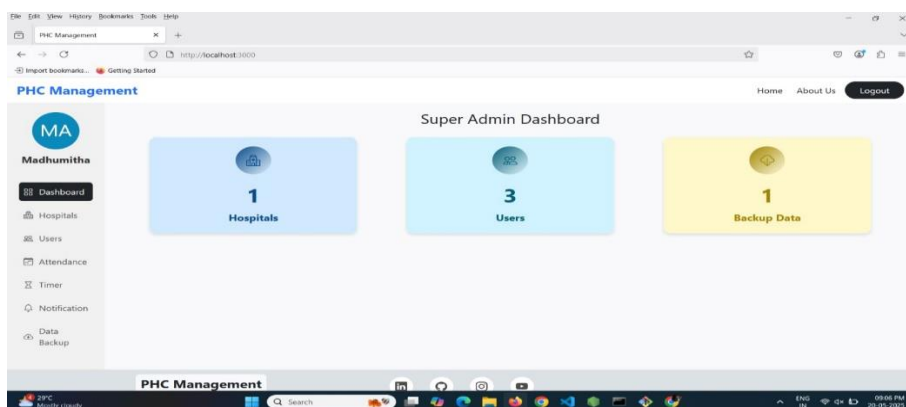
File Edit View History Bookmarks Tools Help

PHC Management

http://localhost:3000

Import bookmarks... Getting Started

PHC Management

Home About Us Logout

MA

Madhumitha

Dashboard

Hospitals

Users

Attendance

Timer

Notification

Data Backup

Super Admin Dashboard

1
Hospitals

3
Users

1
Backup Data

PHC Management

29°C
Mostly cloudy

Search

ENG IN

09:06 PM
20-05-2025